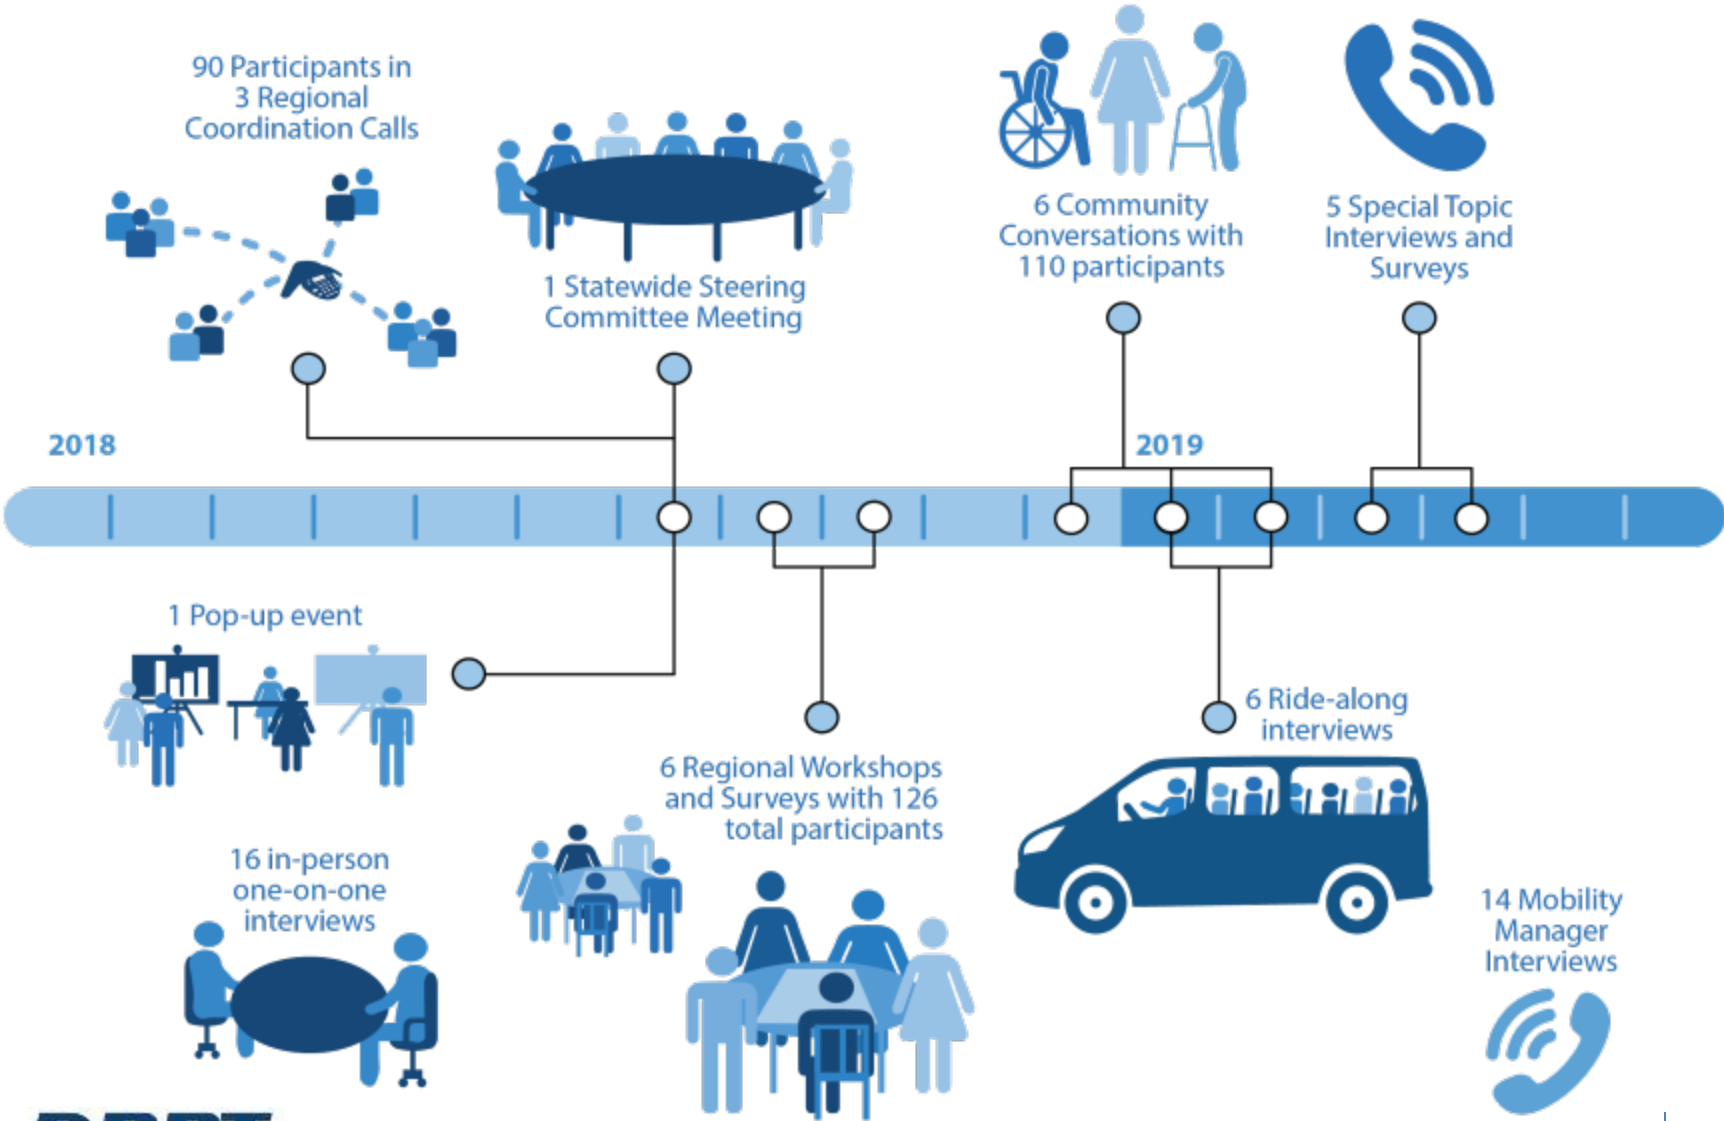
90 Participants in 3 Regional Coordination Calls

1 Statewide Steering Committee Meeting

6 Community Conversations with 110 participants

5 Special Topic Interviews and Surveys

2018

2019

1 Pop-up event

6 Regional Workshops and Surveys with 126 total participants

6 Ride-along interviews

16 in-person one-on-one interviews

14 Mobility Manager Interviews